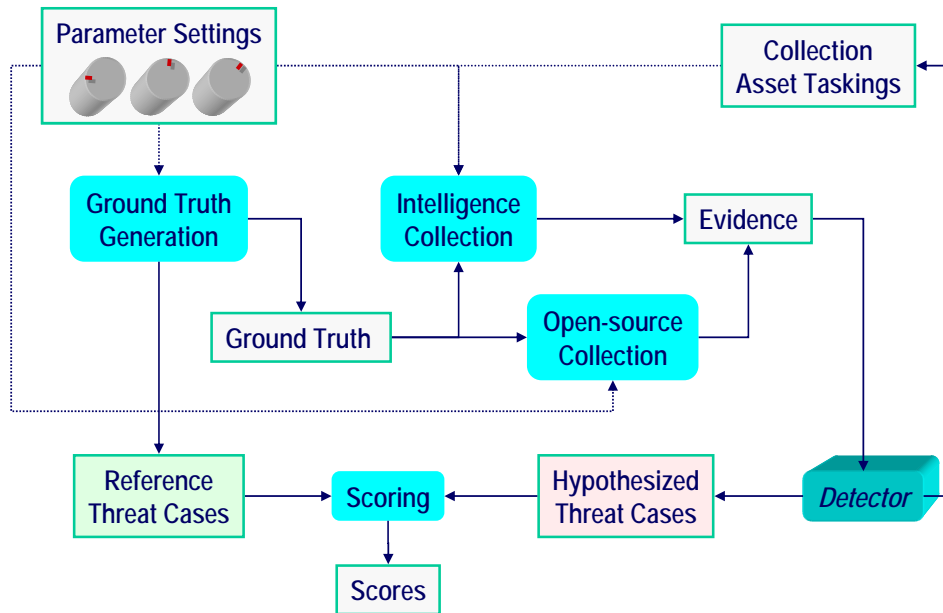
Parameter Settings

Collection Asset Taskings

Ground Truth Generation

Intelligence Collection

Evidence

Ground Truth

Open-source Collection

Reference Threat Cases

Scoring

Hypothesized Threat Cases

Detector

Scores